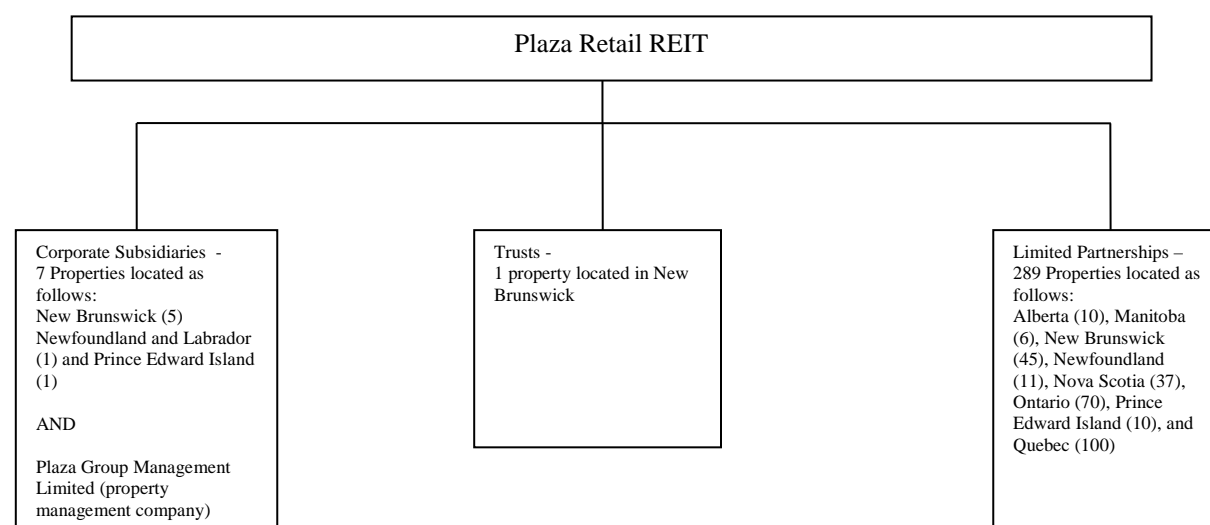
Plaza Retail REIT

Corporate Subsidiaries - 7 Properties located as follows:
New Brunswick (5) Newfoundland and Labrador (1) and Prince Edward Island (1)

AND

Plaza Group Management Limited (property management company)

Trusts -
1 property located in New Brunswick

Limited Partnerships – 289 Properties located as follows:
Alberta (10), Manitoba (6), New Brunswick (45), Newfoundland (11), Nova Scotia (37), Ontario (70), Prince Edward Island (10), and Quebec (100)